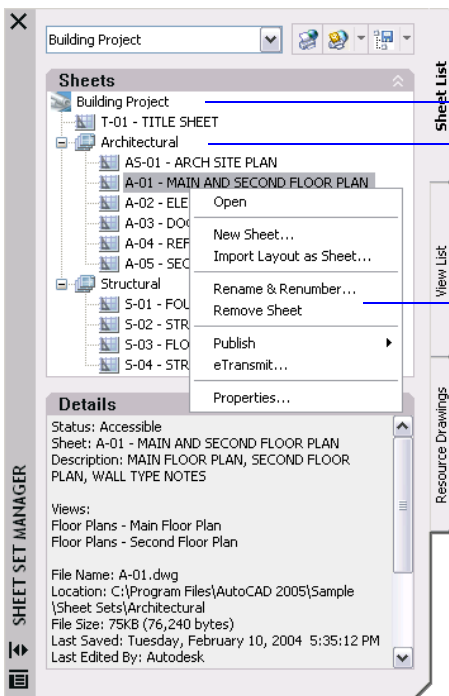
Building Project

Sheets

Building Project
T-01 - TITLE SHEET
Architectural
AS-01 - ARCH SITE PLAN
A-01 - MAIN AND SECOND FLOOR PLAN
A-02 - ELE
A-03 - DO
A-04 - REF
A-05 - SEC
Structural
S-01 - FOU
S-02 - STR
S-03 - FLO
S-04 - STR

Open
New Sheet...
Import Layout as Sheet...
Rename & Renumber...
Remove Sheet
Publish
eTransmit...
Properties...

Details

Status: Accessible
Sheet: A-01 - MAIN AND SECOND FLOOR PLAN
Description: MAIN FLOOR PLAN, SECOND FLOOR PLAN, WALL TYPE NOTES

Views:
Floor Plans - Main Floor Plan
Floor Plans - Second Floor Plan

File Name: A-01.dwg
Location: C:\Program Files\AutoCAD 2005\Sample \Sheet Sets\Architectural
File Size: 75KB (76,240 bytes)
Last Saved: Tuesday, February 10, 2004 5:35:12 PM
Last Edited By: Autodesk

Sheet List
View List
Resource Drawings

SHEET SET MANAGER